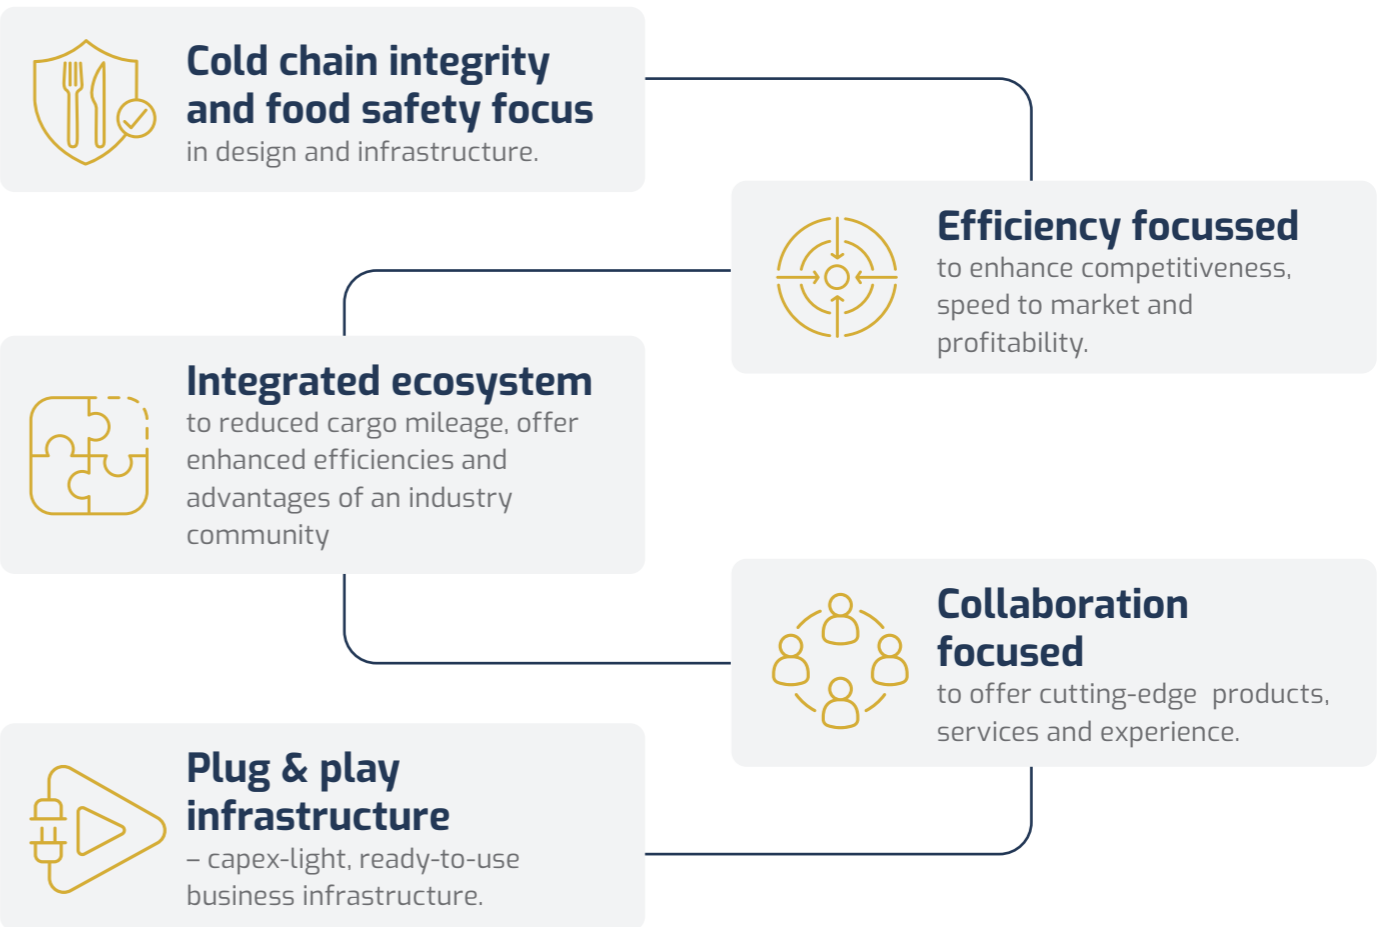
Cold chain integrity and food safety focus
in design and infrastructure.

Efficiency focussed
to enhance competitiveness, speed to market and profitability.

Integrated ecosystem
to reduced cargo mileage, offer enhanced efficiencies and advantages of an industry community

Collaboration focused
to offer cutting-edge products, services and experience.

Plug & play infrastructure
– capex-light, ready-to-use business infrastructure.